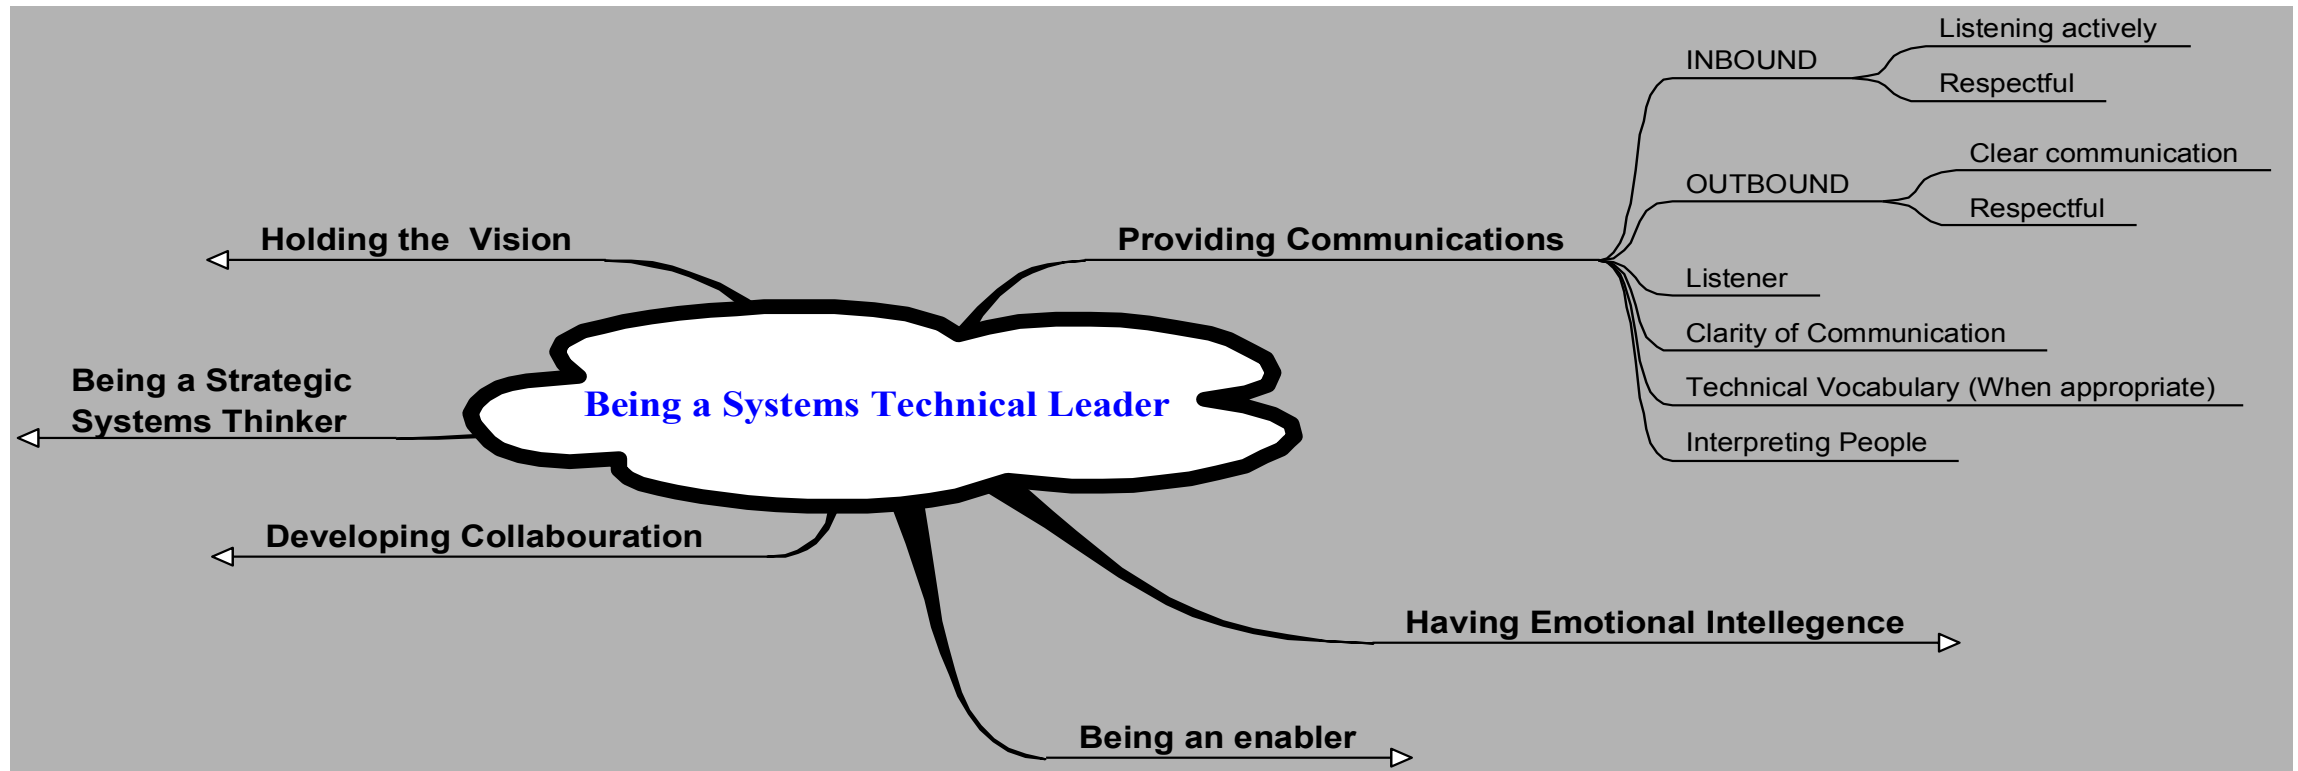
Being a Systems Technical Leader

Holding the Vision

Being a Strategic Systems Thinker

Developing Collabouration

Providing Communications

INBOUND

Listening actively

Respectful

OUTBOUND

Clear communication

Respectful

Listener

Clarity of Communication

Technical Vocabulary (When appropriate)

Interpreting People

Having Emotional Intellegence

Being an enabler